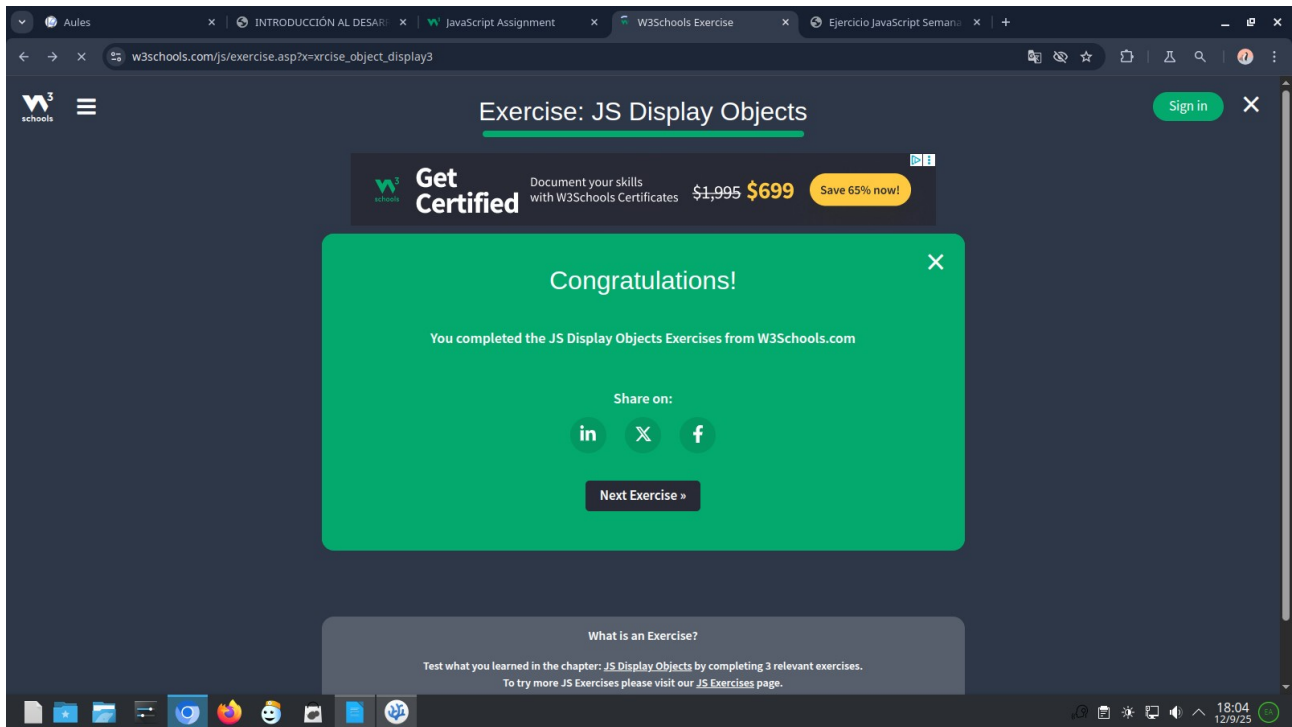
Aules
INTRODUCCIÓN AL DESAR
JavaScript Assignment
W3Schools Exercise
Ejercicio JavaScript Semana

w3schools.com/js/exercise.asp?x=xrcise_object_display3

Exercise: JS Display Objects

Sign in

Get Certified
Document your skills with W3Schools Certificates
$1,995 $699
Save 65% now!

Congratulations!

You completed the JS Display Objects Exercises from W3Schools.com

Share on:

Next Exercise »

What is an Exercise?

Test what you learned in the chapter: JS Display Objects by completing 3 relevant exercises.
To try more JS Exercises please visit our JS Exercises page.

18:04
12/9/25